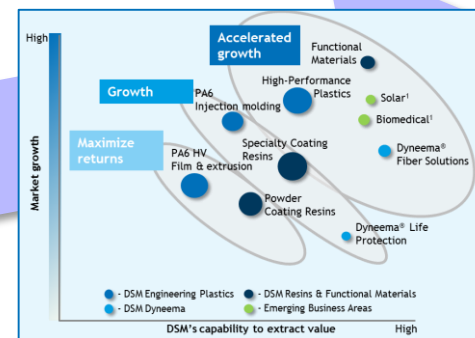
High

Accelerated growth

Functional Materials

Growth

PA6 Injection molding

High-Performance Plastics

Solar¹

Biomedical¹

Maximize returns

PA6 HV Film & extrusion

Specialty Coating Resins

Dyneema® Fiber Solutions

Powder Coating Resins

Dyneema® Life Protection

Market growth

- DSM Engineering Plastics
- DSM Dyneema
- DSM Resins & Functional Materials
- Emerging Business Areas

DSM's capability to extract value

High